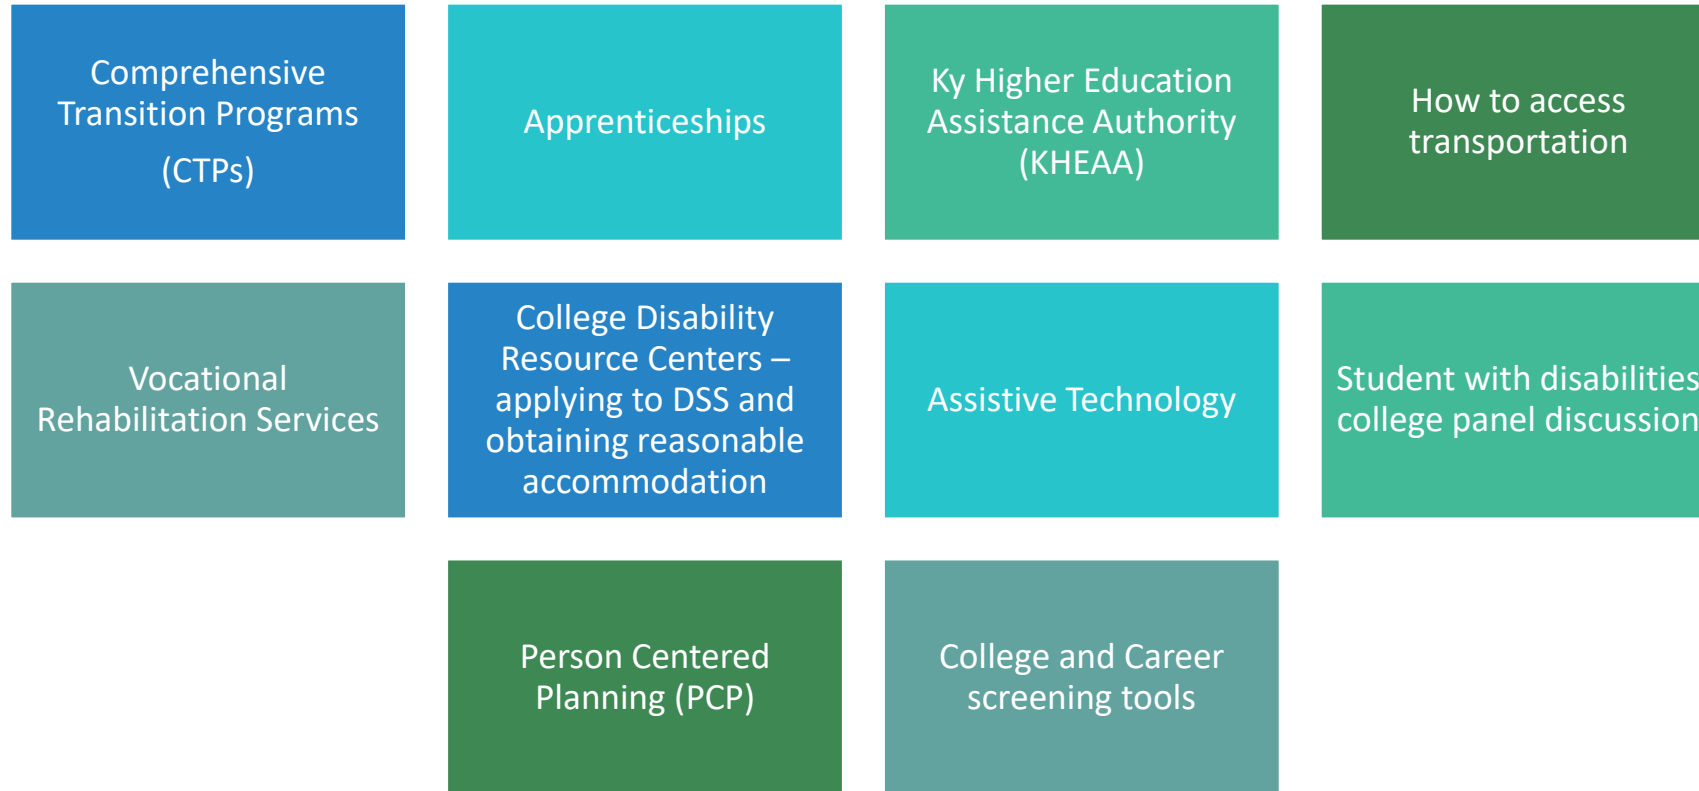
Comprehensive Transition Programs

(CTPs)

Apprenticeships

Ky Higher Education Assistance Authority (KHEAA)

How to access transportation

Vocational Rehabilitation Services

College Disability Resource Centers – applying to DSS and obtaining reasonable accommodation

Assistive Technology

Student with disabilities college panel discussion

Person Centered Planning (PCP)

College and Career screening tools